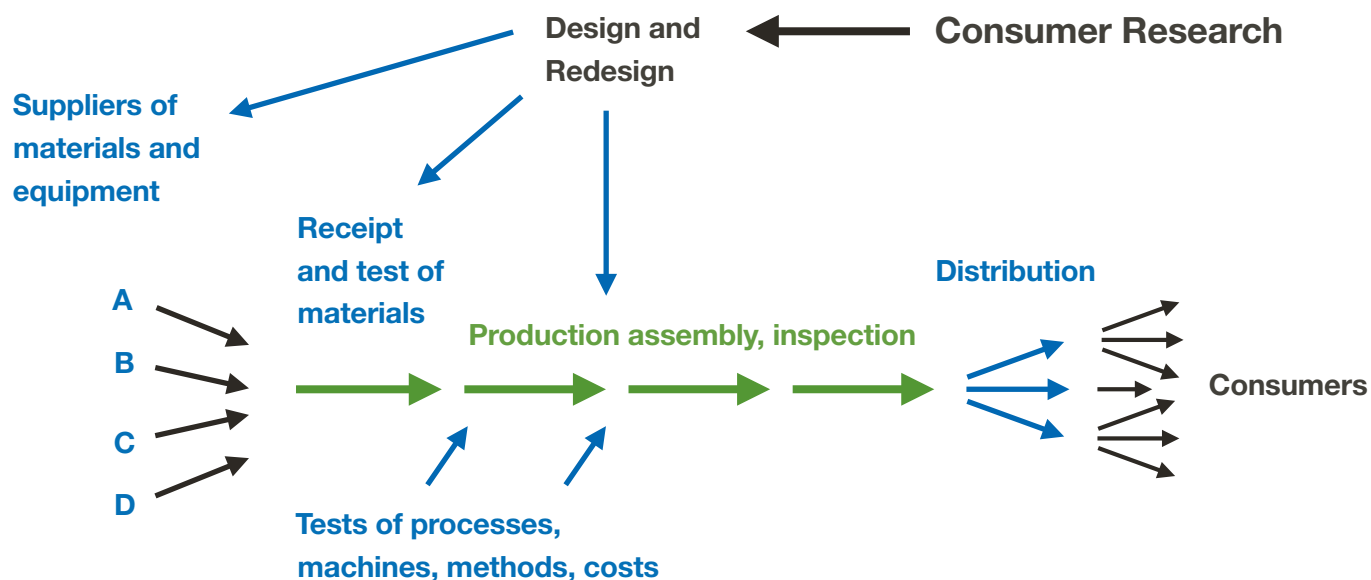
Design and Redesign

Consumer Research

Suppliers of materials and equipment

Receipt and test of materials

A

B

C

D

Production assembly, inspection

Distribution

Consumers

Tests of processes, machines, methods, costs